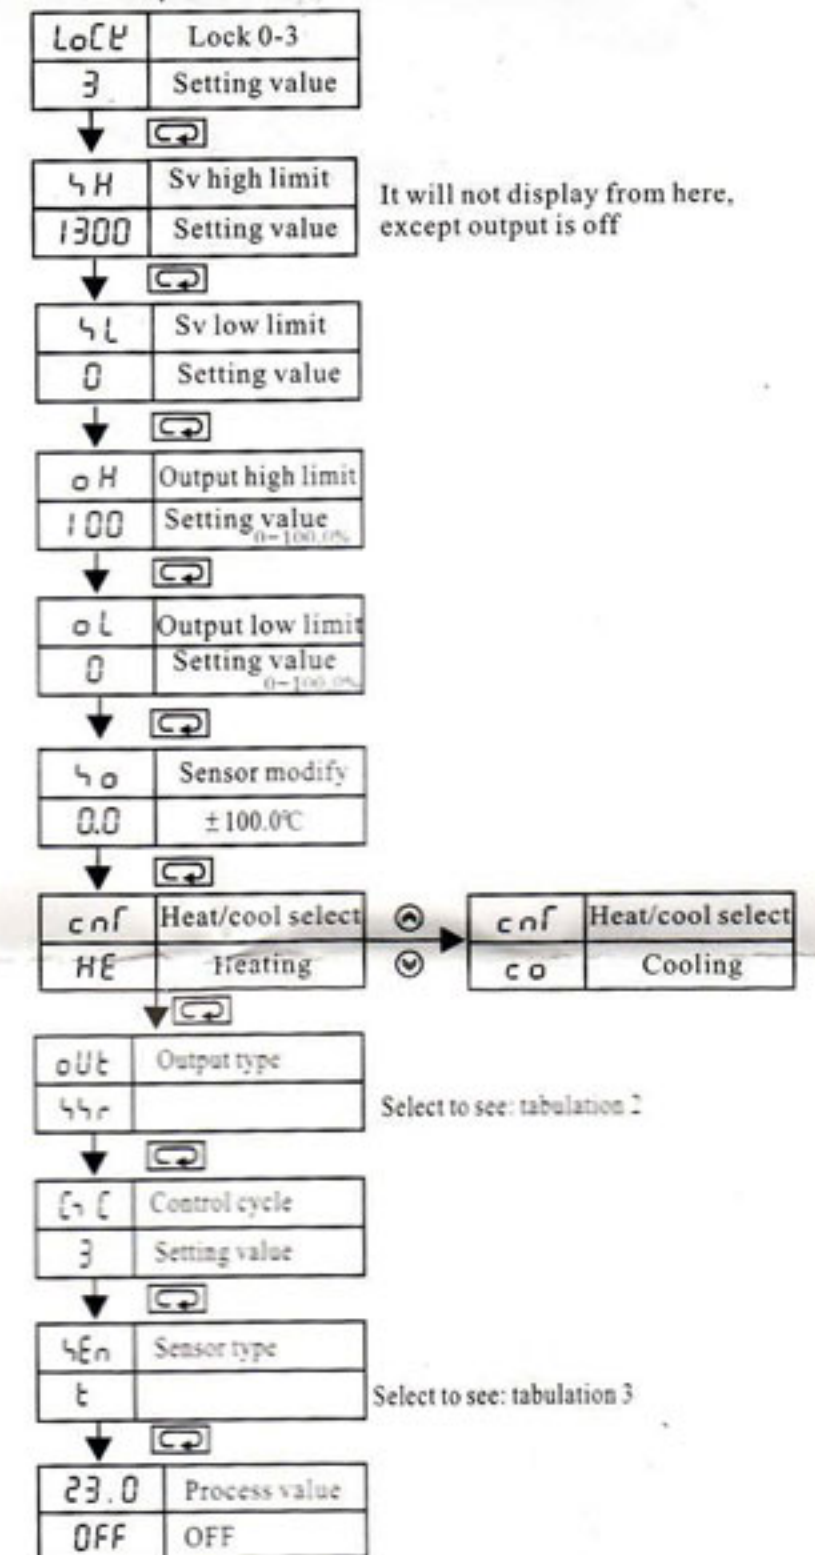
| LoCK | Lock 0-3 |
|---|---|
| 3 | Setting value |

| SH | Sv high limit |
|---|---|
| 1300 | Setting value |

It will not display from here, except output is off

| SL | Sv low limit |
|---|---|
| 0 | Setting value |

| oH | Output high limit |
|---|---|
| 100 | Setting value 0~100.0% |

| oL | Output low limit |
|---|---|
| 0 | Setting value 0~100.0% |

| So | Sensor modify |
|---|---|
| 0.0 | ±100.0℃ |

| cnf | Heat/cool select |
|---|---|
| HE | Heating |

| cnf | Heat/cool select |
|---|---|
| co | Cooling |

| oUt | Output type |
|---|---|
| SSr | |

Select to see: tabulation 2

| CyC | Control cycle |
|---|---|
| 3 | Setting value |

| SEn | Sensor type |
|---|---|
| t | |

Select to see: tabulation 3

| 23.0 | Process value |
|---|---|
| OFF | OFF |